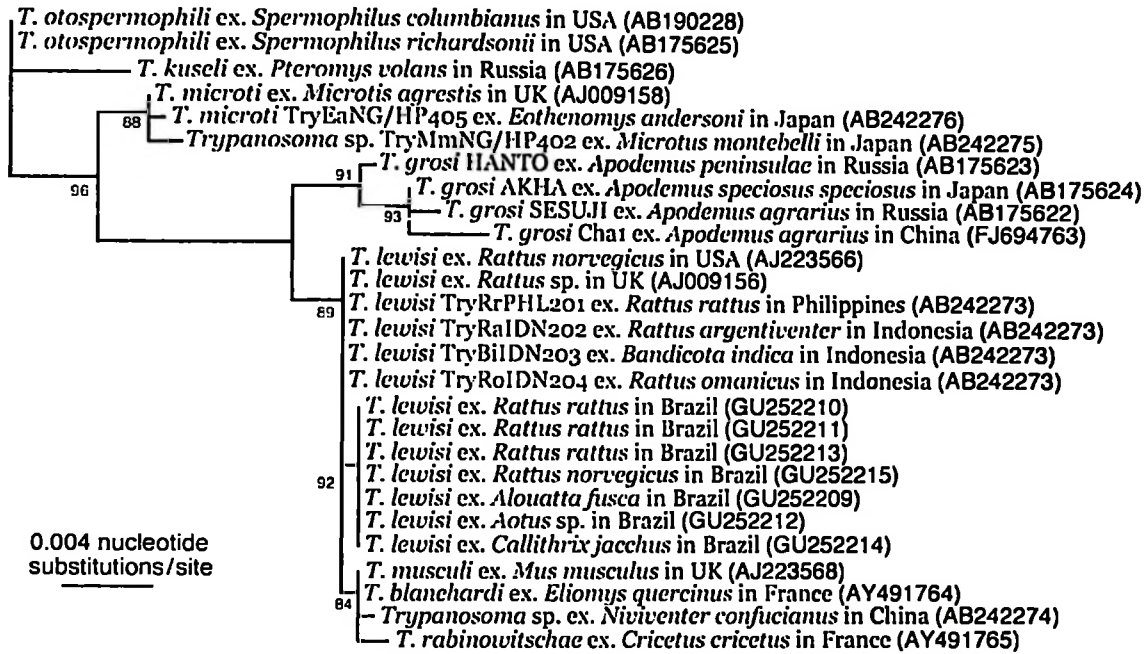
T. otospermophili ex. Spermophilus columbianus in USA (AB190228)
T. otospermophili ex. Spermophilus richardsonii in USA (AB175625)
T. kuseli ex. Pteromys volans in Russia (AB175626)
T. microti ex. Microtis agrestis in UK (AJ009158)
88
T. microti TryEaNG/HP405 ex. Eothenomys andersoni in Japan (AB242276)
Trypanosoma sp. TryMmNG/HP402 ex. Microtus montebelli in Japan (AB242275)
96
91
T. grosi HANTO ex. Apodemus peninsulae in Russia (AB175623)
T. grosi AKHA ex. Apodemus speciosus speciosus in Japan (AB175624)
93
T. grosi SESUJI ex. Apodemus agrarius in Russia (AB175622)
T. grosi Cha1 ex. Apodemus agrarius in China (FJ694763)
T. lewisi ex. Rattus norvegicus in USA (AJ223566)
T. lewisi ex. Rattus sp. in UK (AJ009156)
89
T. lewisi TryRrPHL201 ex. Rattus rattus in Philippines (AB242273)
T. lewisi TryRaIDN202 ex. Rattus argentiventer in Indonesia (AB242273)
T. lewisi TryBiIDN203 ex. Bandicota indica in Indonesia (AB242273)
T. lewisi TryRoIDN204 ex. Rattus omanicus in Indonesia (AB242273)
T. lewisi ex. Rattus rattus in Brazil (GU252210)
T. lewisi ex. Rattus rattus in Brazil (GU252211)
T. lewisi ex. Rattus rattus in Brazil (GU252213)
92
T. lewisi ex. Rattus norvegicus in Brazil (GU252215)
T. lewisi ex. Alouatta fusca in Brazil (GU252209)
T. lewisi ex. Aotus sp. in Brazil (GU252212)
0.004 nucleotide substitutions/site
T. lewisi ex. Callithrix jacchus in Brazil (GU252214)
T. musculi ex. Mus musculus in UK (AJ223568)
84
T. blanchardi ex. Eliomys quercinus in France (AY491764)
Trypanosoma sp. ex. Niviventer confucianus in China (AB242274)
T. rabinowitschae ex. Cricetus cricetus in France (AY491765)